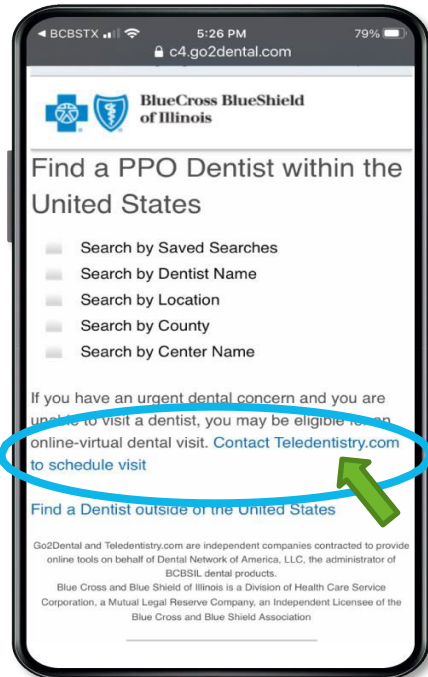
◄ BCBSTX 5:26 PM 79%
c4.go2dental.com

BlueCross BlueShield of Illinois

Find a PPO Dentist within the United States

Search by Saved Searches
Search by Dentist Name
Search by Location
Search by County
Search by Center Name

If you have an urgent dental concern and you are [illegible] to visit a dentist, you may be eligible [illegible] online-virtual dental visit. Contact Teledentistry.com to schedule visit

Find a Dentist outside of the United States

Go2Dental and Teledentistry.com are independent companies contracted to provide online tools on behalf of Dental Network of America, LLC, the administrator of BCBSIL dental products.
Blue Cross and Blue Shield of Illinois is a Division of Health Care Service Corporation, a Mutual Legal Reserve Company, an Independent Licensee of the Blue Cross and Blue Shield Association